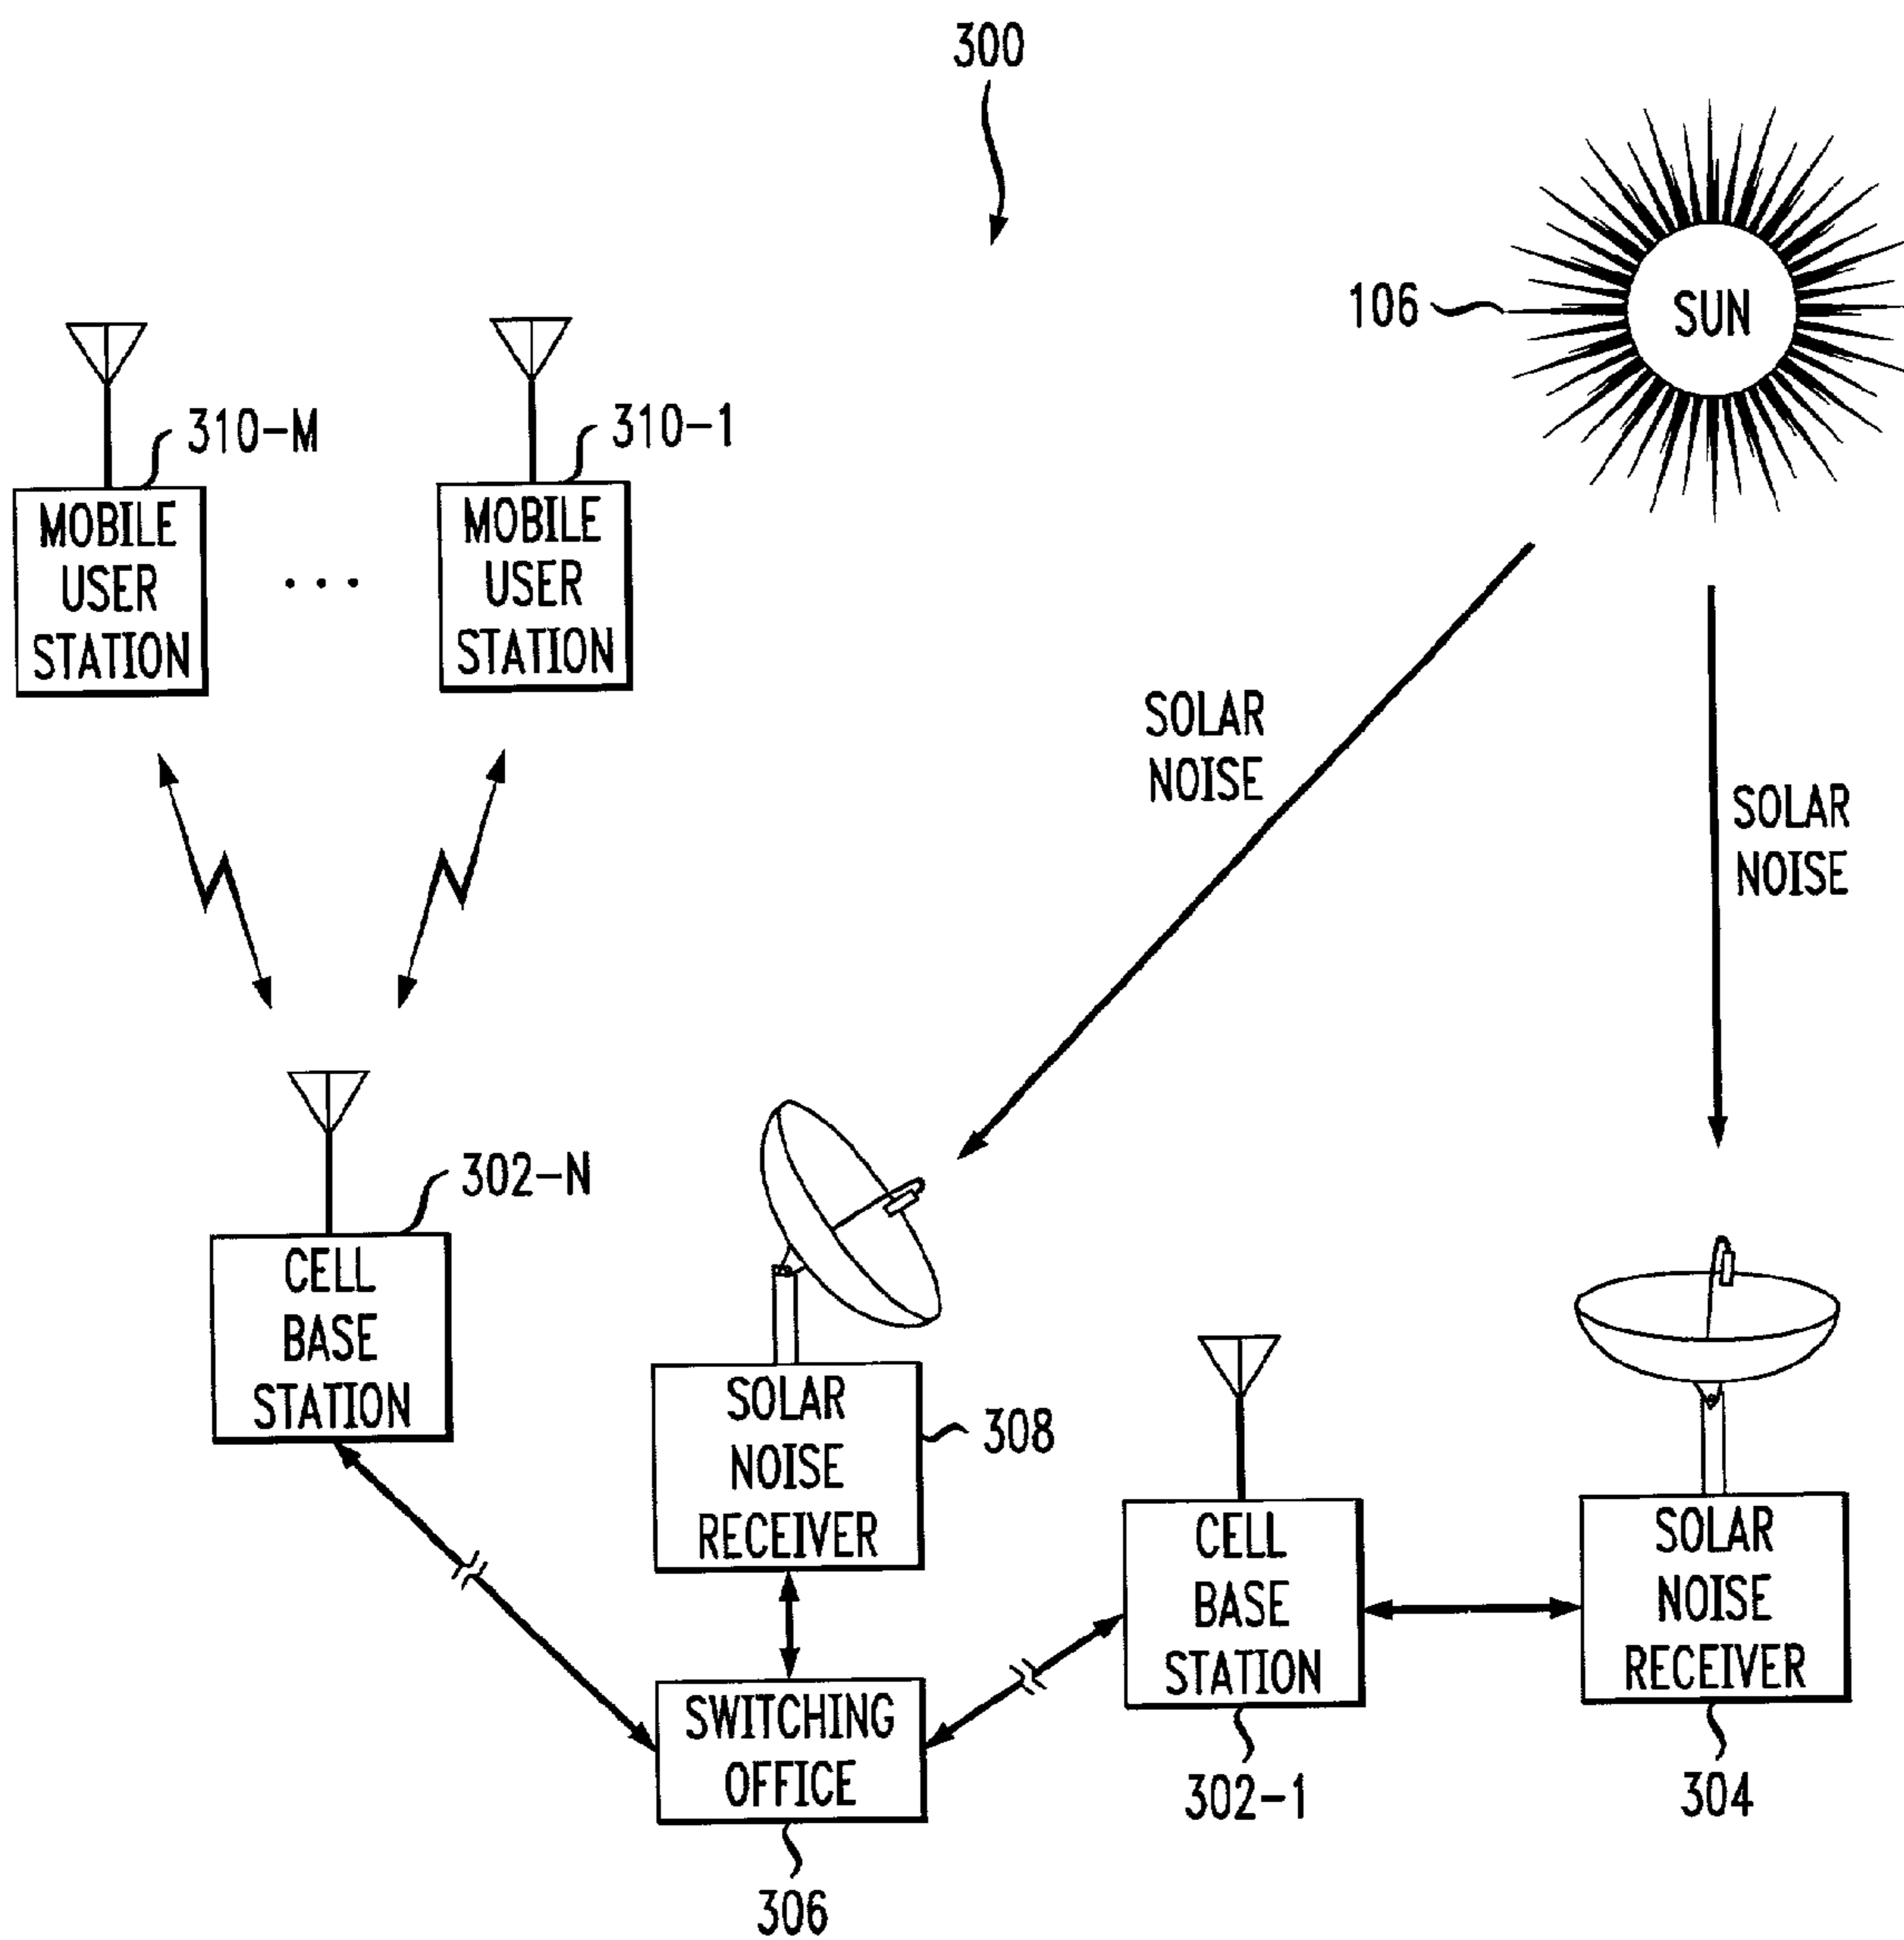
300

106

SUN

310-M

MOBILE USER STATION

. . .

310-1

MOBILE USER STATION

SOLAR NOISE

SOLAR NOISE

302-N

CELL BASE STATION

SOLAR NOISE RECEIVER

308

CELL BASE STATION

SOLAR NOISE RECEIVER

SWITCHING OFFICE

302-1

304

306